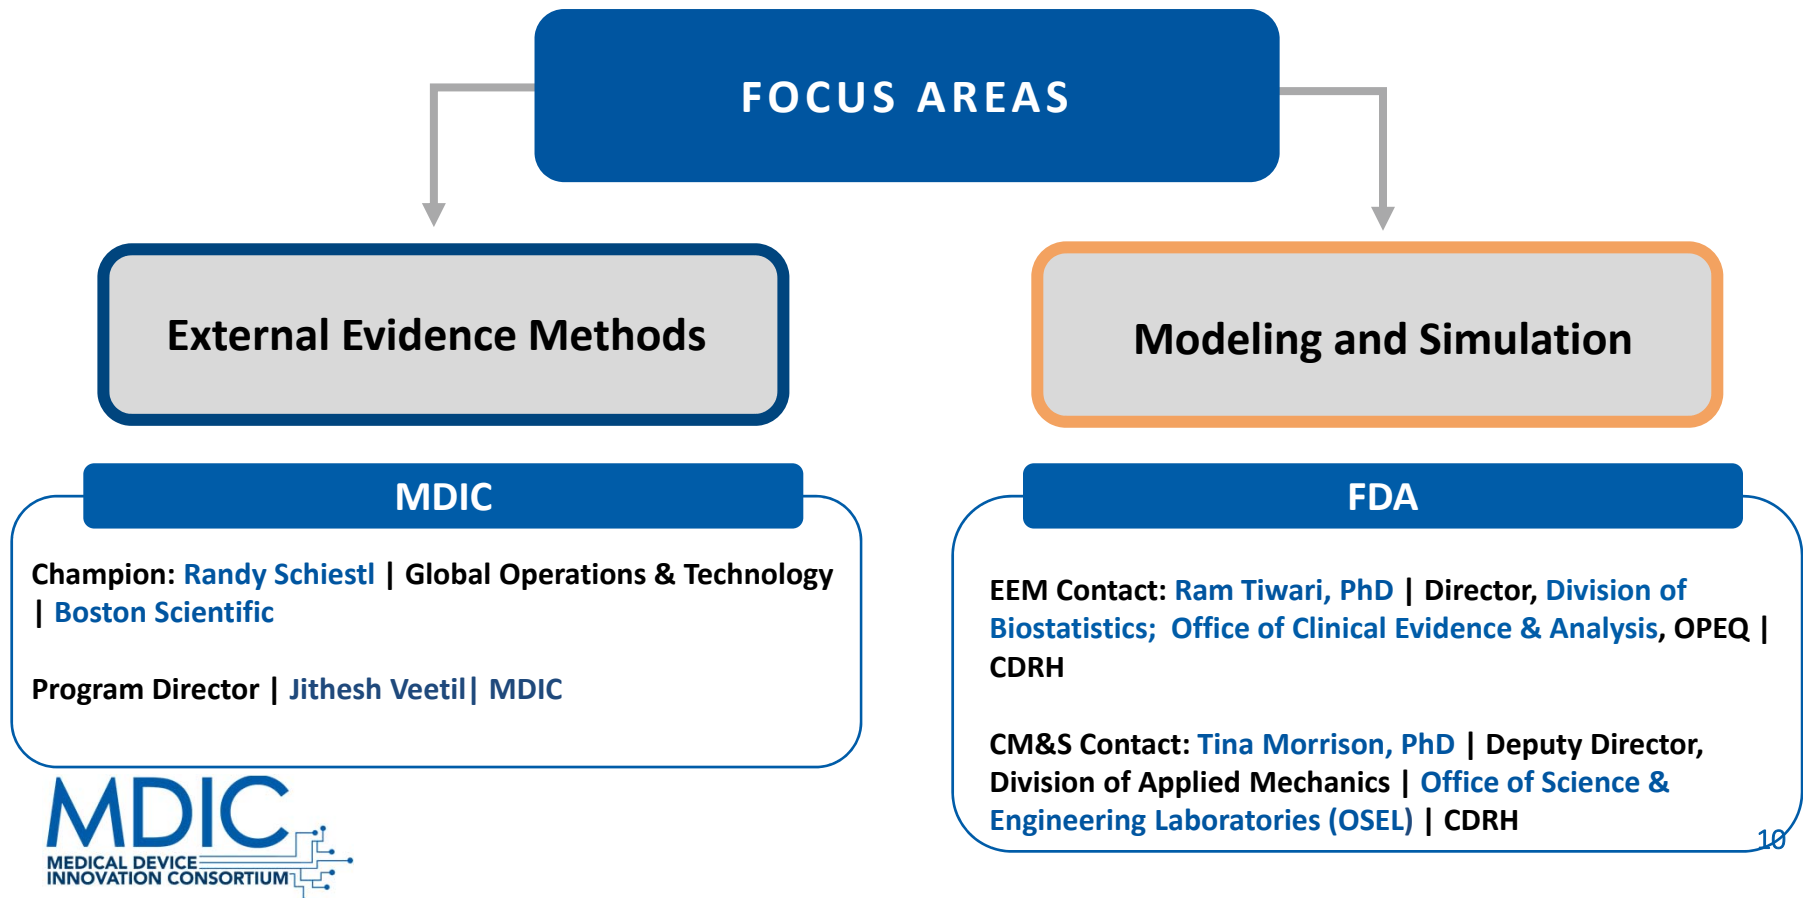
FOCUS AREAS

External Evidence Methods

Modeling and Simulation

MDIC

Champion: Randy Schiestl | Global Operations & Technology | Boston Scientific

Program Director | Jithesh Veetil| MDIC

FDA

EEM Contact: Ram Tiwari, PhD | Director, Division of Biostatistics; Office of Clinical Evidence & Analysis, OPEQ | CDRH

CM&S Contact: Tina Morrison, PhD | Deputy Director, Division of Applied Mechanics | Office of Science & Engineering Laboratories (OSEL) | CDRH

MDIC
MEDICAL DEVICE
INNOVATION CONSORTIUM

10